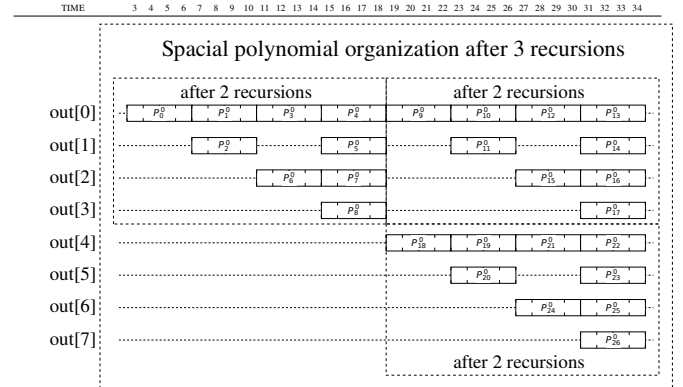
TIME 3 4 5 6 7 8 9 10 11 12 13 14 15 16 17 18 19 20 21 22 23 24 25 26 27 28 29 30 31 32 33 34

Spacial polynomial organization after 3 recursions

after 2 recursions

after 2 recursions

out[0] $P_0^0$ $P_1^0$ $P_3^0$ $P_4^0$ $P_9^0$ $P_{10}^0$ $P_{12}^0$ $P_{13}^0$

out[1] $P_2^0$ $P_5^0$ $P_{11}^0$ $P_{14}^0$

out[2] $P_6^0$ $P_7^0$ $P_{15}^0$ $P_{16}^0$

out[3] $P_8^0$ $P_{17}^0$

out[4] $P_{18}^0$ $P_{19}^0$ $P_{21}^0$ $P_{22}^0$

out[5] $P_{20}^0$ $P_{23}^0$

out[6] $P_{24}^0$ $P_{25}^0$

out[7] $P_{26}^0$

after 2 recursions